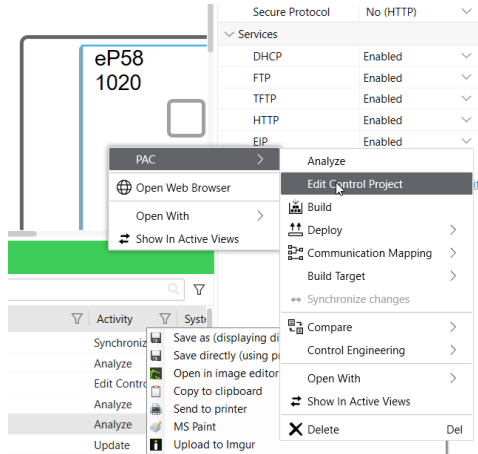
eP58
1020

Secure Protocol | No (HTTP)
Services
DHCP | Enabled
FTP | Enabled
TFTP | Enabled
HTTP | Enabled
EIP | Enabled

PAC
Open Web Browser
Open With
Show In Active Views

Analyze
Edit Control Project
Build
Deploy
Communication Mapping
Build Target
Synchronize changes
Compare
Control Engineering
Open With
Show In Active Views
Delete Del

Activity
Syst
Synchroniz
Analyze
Edit Contro
Analyze
Analyze
Update

Save as (displaying di
Save directly (using pr
Open in image editor
Copy to clipboard
Send to printer
MS Paint
Upload to Imgur